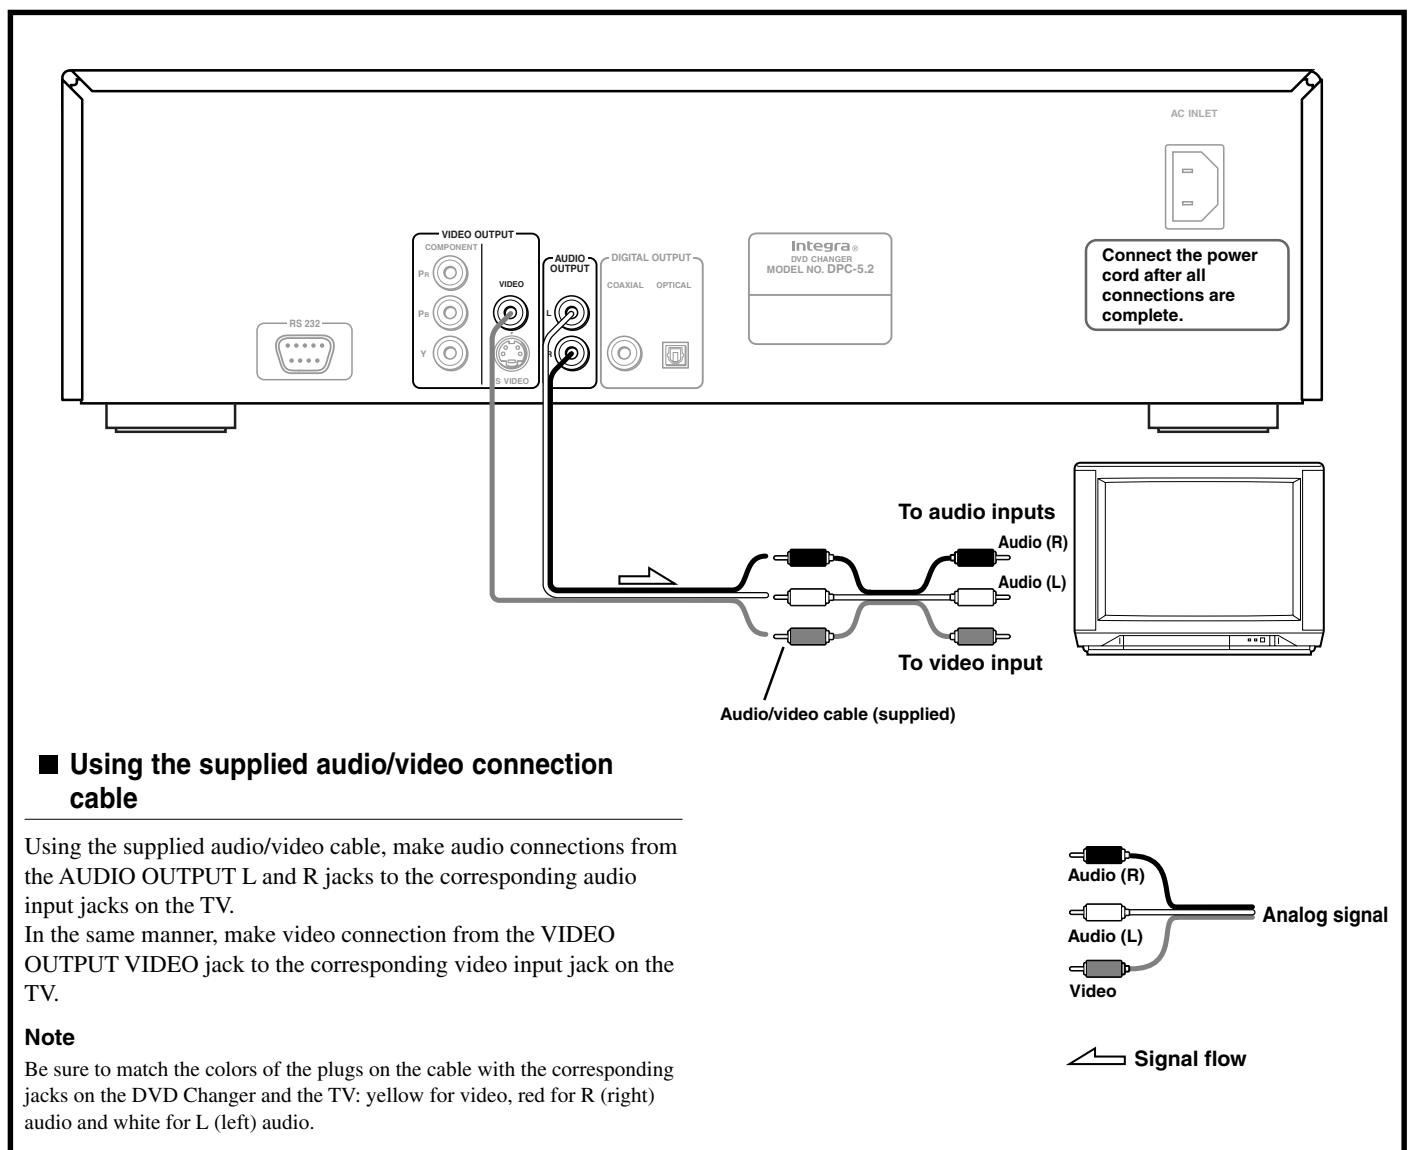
AC INLET

VIDEO OUTPUT
COMPONENT
PR
PB
Y
VIDEO
S VIDEO

AUDIO OUTPUT
L
R

DIGITAL OUTPUT
COAXIAL OPTICAL

RS 232

Integra®
DVD CHANGER
MODEL NO. DPC-5.2

Connect the power cord after all connections are complete.

To audio inputs
Audio (R)
Audio (L)
To video input
Audio/video cable (supplied)

■ Using the supplied audio/video connection cable

Using the supplied audio/video cable, make audio connections from the AUDIO OUTPUT L and R jacks to the corresponding audio input jacks on the TV.
In the same manner, make video connection from the VIDEO OUTPUT VIDEO jack to the corresponding video input jack on the TV.

Note
Be sure to match the colors of the plugs on the cable with the corresponding jacks on the DVD Changer and the TV: yellow for video, red for R (right) audio and white for L (left) audio.

Audio (R)
Audio (L)
Video
Analog signal

Signal flow